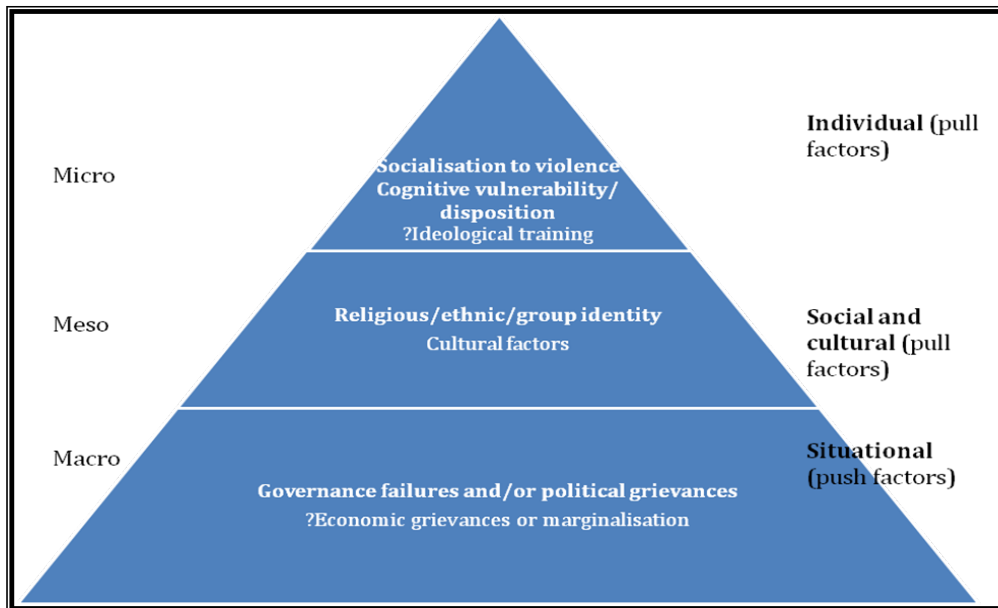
Micro

Socialisation to violence
Cognitive vulnerability/ disposition
?Ideological training

Individual (pull factors)

Meso

Religious/ethnic/group identity
Cultural factors

Social and cultural (pull factors)

Macro

Governance failures and/or political grievances
?Economic grievances or marginalisation

Situational (push factors)